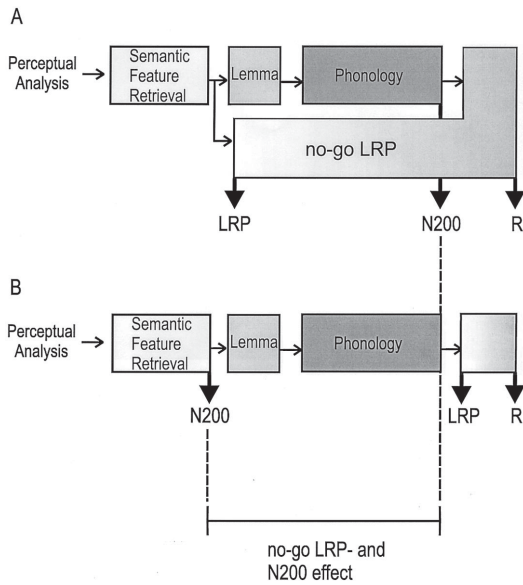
A

Perceptual Analysis

Semantic Feature Retrieval

Lemma

Phonology

no-go LRP

LRP

N200

R

B

Perceptual Analysis

Semantic Feature Retrieval

Lemma

Phonology

N200

LRP

R

no-go LRP- and N200 effect